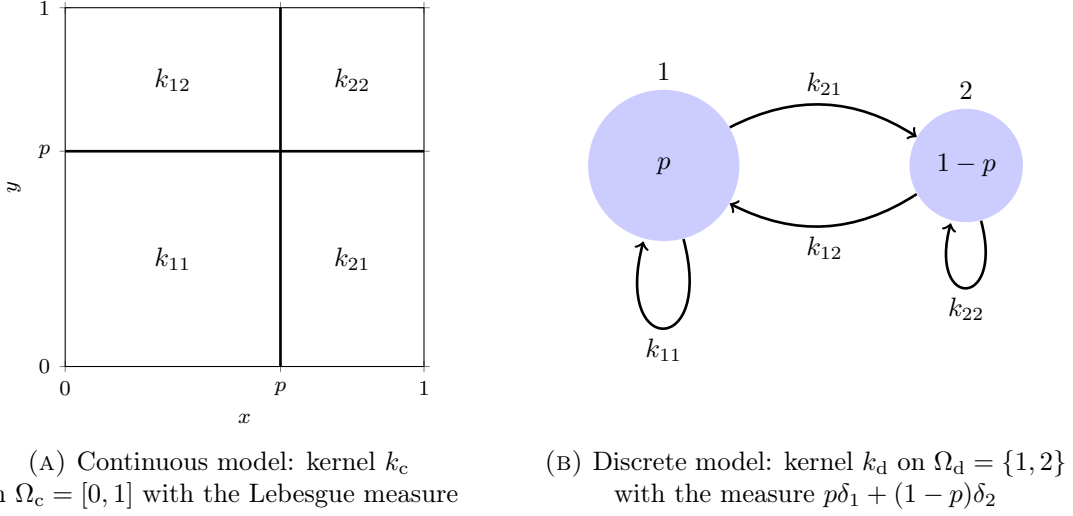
1

$k_{12}$ $k_{22}$

$p$

$y$

$k_{11}$ $k_{21}$

0

0 $p$ 1

$x$

(A) Continuous model: kernel $k_c$ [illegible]n $\Omega_c = [0, 1]$ with the Lebesgue measure

1 2

$k_{21}$

$p$ $1 - p$

$k_{12}$

$k_{22}$

$k_{11}$

(B) Discrete model: kernel $k_d$ on $\Omega_d = \{1, 2\}$ with the measure $p\delta_1 + (1 - p)\delta_2$